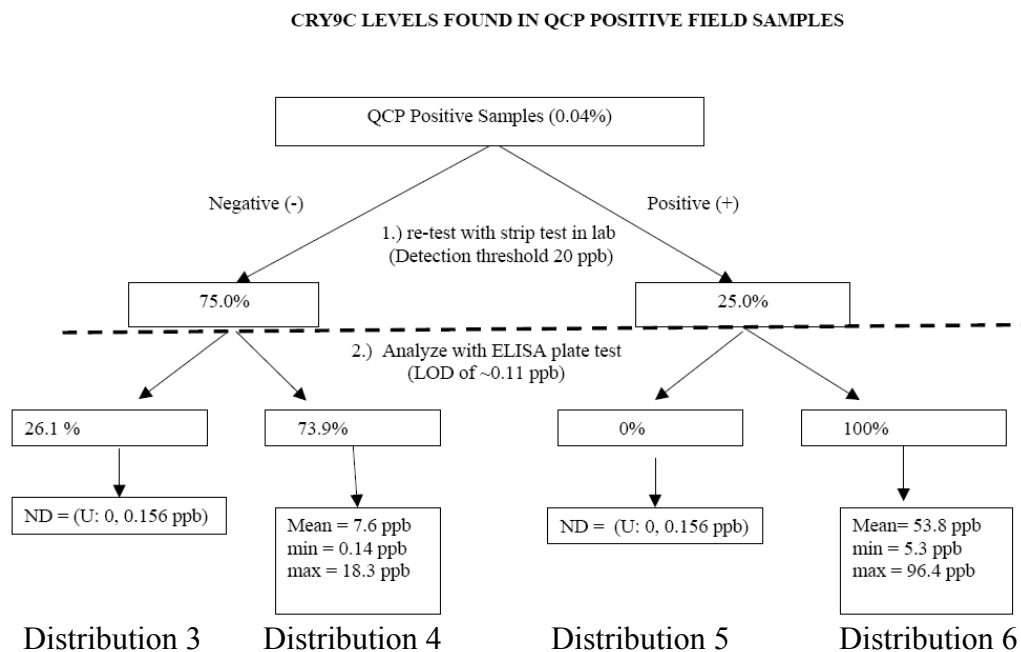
CRY9C LEVELS FOUND IN QCP POSITIVE FIELD SAMPLES

QCP Positive Samples (0.04%)

Negative (-)

Positive (+)

1.) re-test with strip test in lab (Detection threshold 20 ppb)

75.0%

25.0%

2.) Analyze with ELISA plate test (LOD of ~0.11 ppb)

26.1 %

73.9%

0%

100%

ND = (U: 0, 0.156 ppb)

Mean = 7.6 ppb
min = 0.14 ppb
max = 18.3 ppb

ND = (U: 0, 0.156 ppb)

Mean= 53.8 ppb
min = 5.3 ppb
max = 96.4 ppb

Distribution 3

Distribution 4

Distribution 5

Distribution 6